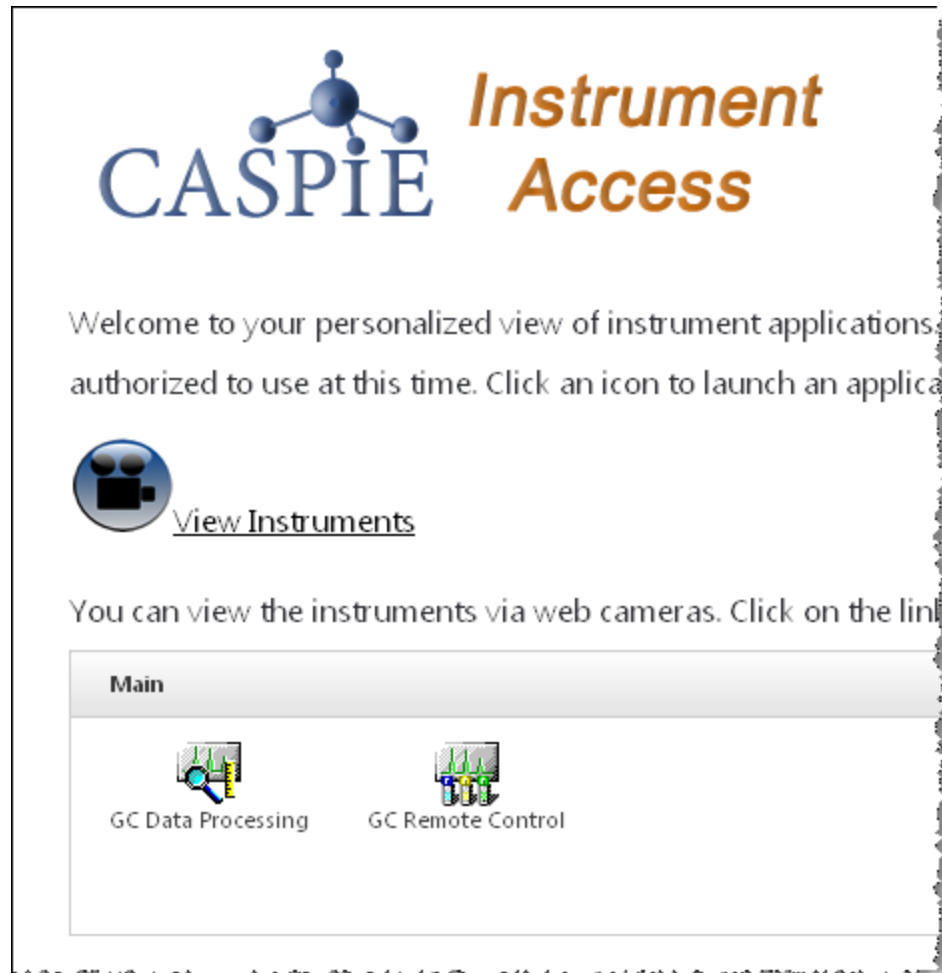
CASPiE Instrument Access

Welcome to your personalized view of instrument applications. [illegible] authorized to use at this time. Click an icon to launch an applica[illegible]

View Instruments

You can view the instruments via web cameras. Click on the lin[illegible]

Main

GC Data Processing

GC Remote Control